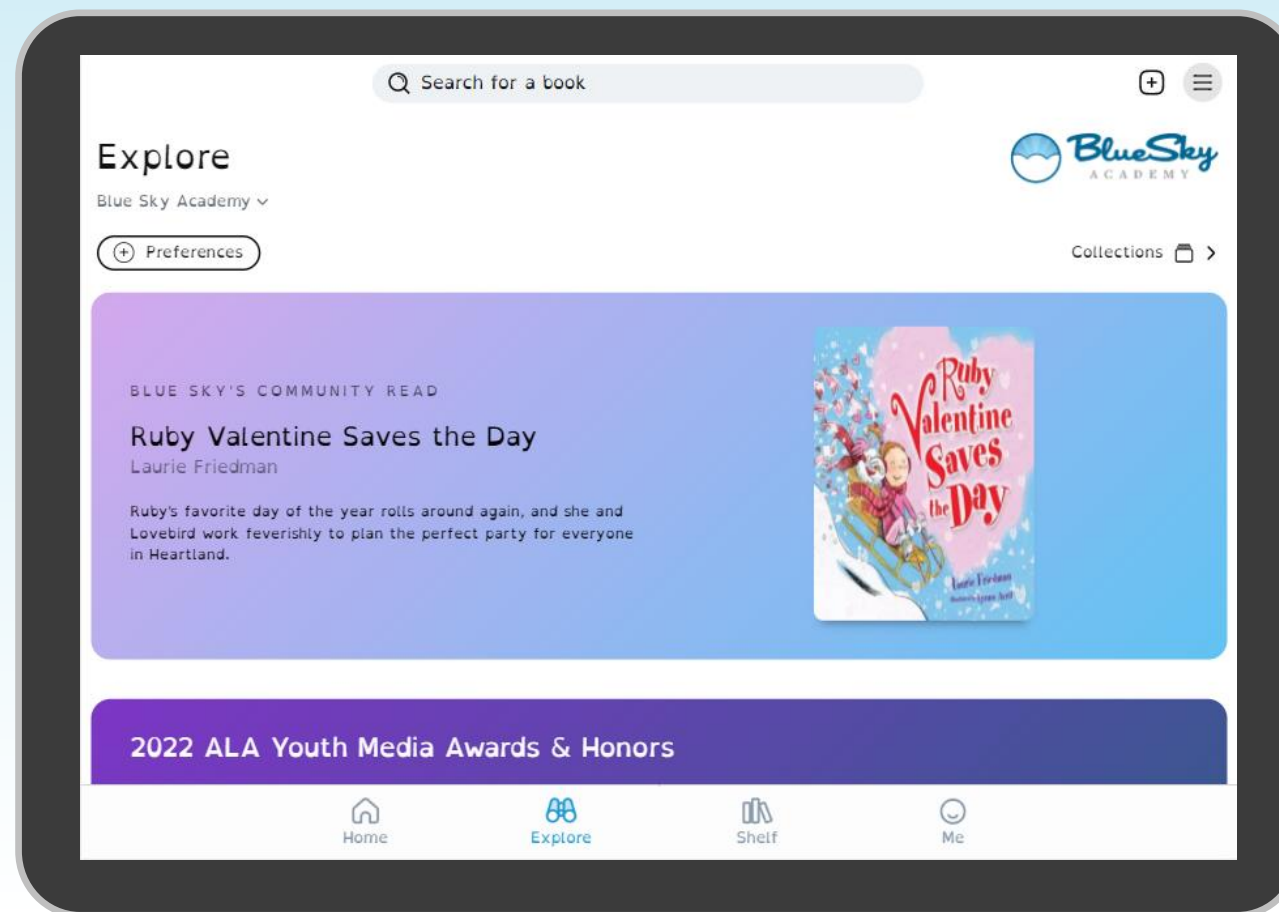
Search for a book

Explore

Blue Sky Academy

BlueSky ACADEMY

Preferences

Collections >

BLUE SKY'S COMMUNITY READ

Ruby Valentine Saves the Day

Laurie Friedman

Ruby's favorite day of the year rolls around again, and she and Lovebird work feverishly to plan the perfect party for everyone in Heartland.

Ruby Valentine Saves the Day

Laurie Friedman

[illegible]

2022 ALA Youth Media Awards & Honors

Home Explore Shelf Me